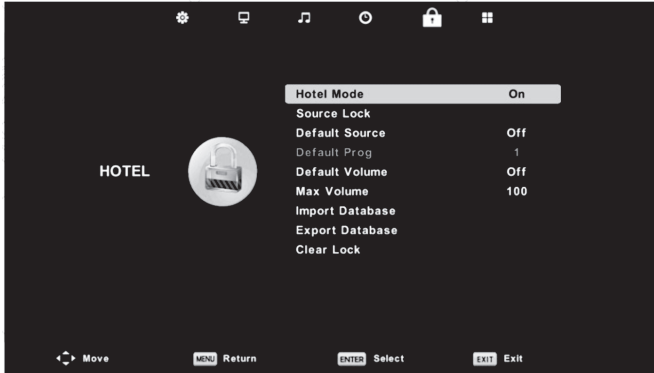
HOTEL

| | |
|---|---|
| Hotel Mode | On |
| Source Lock | |
| Default Source | Off |
| Default Prog | 1 |
| Default Volume | Off |
| Max Volume | 100 |
| Import Database | |
| Export Database | |
| Clear Lock | |

Move MENU Return ENTER Select EXIT Exit